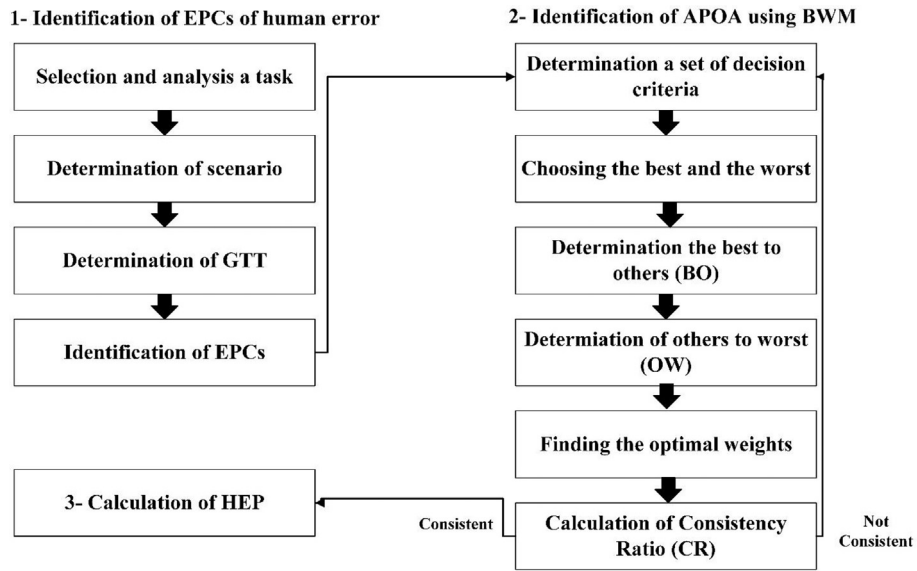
1- Identification of EPCs of human error

Selection and analysis a task

Determination of scenario

Determination of GTT

Identification of EPCs

2- Identification of APOA using BWM

Determination a set of decision criteria

Choosing the best and the worst

Determination the best to others (BO)

Determiation of others to worst (OW)

Finding the optimal weights

Calculation of Consistency Ratio (CR)

Not Consistent

Consistent

3- Calculation of HEP